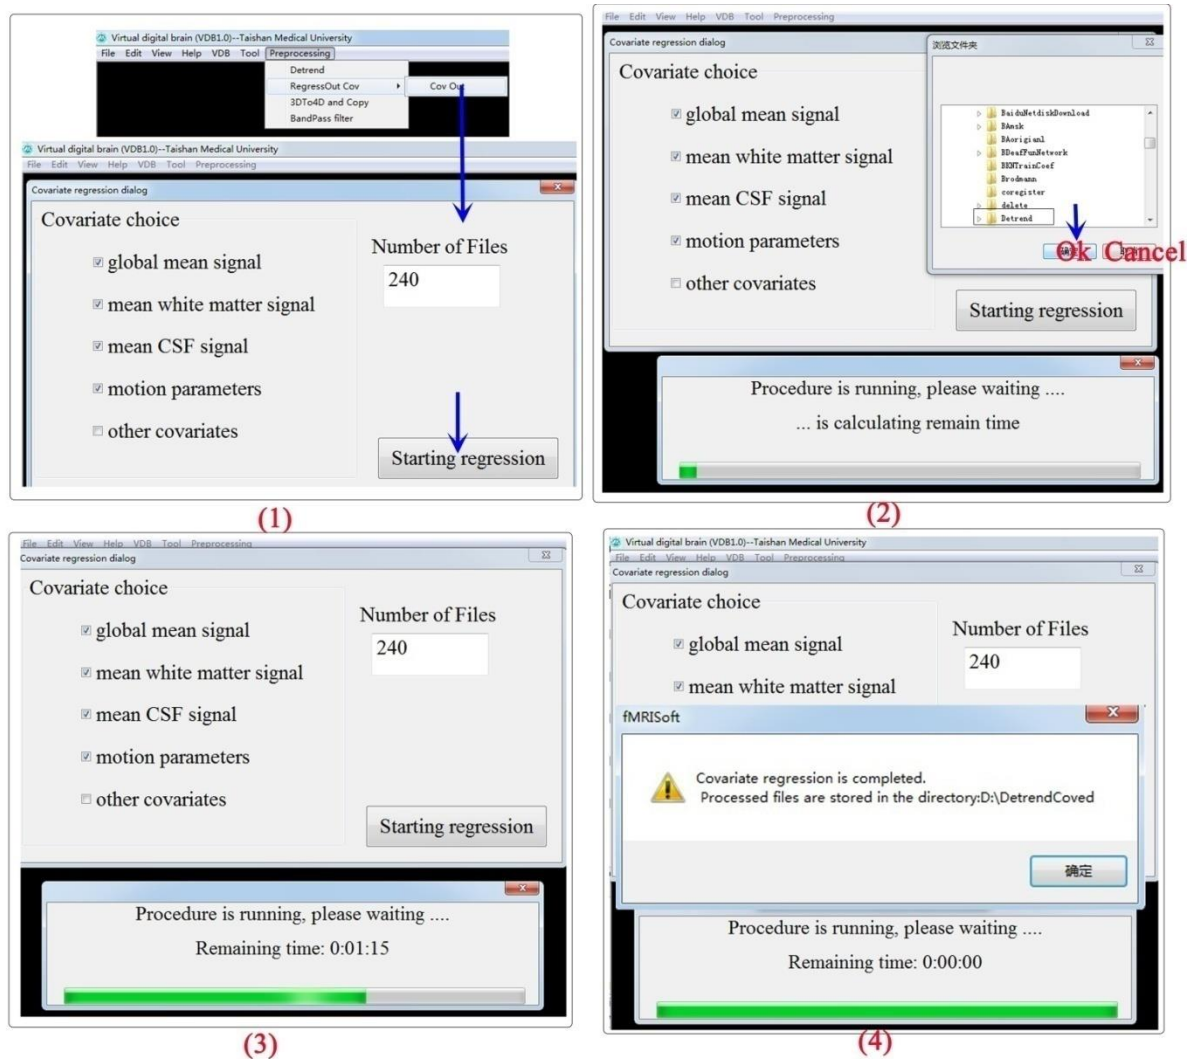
Virtual digital brain (VDB1.0)--Taishan Medical University
File Edit View Help VDB Tool Preprocessing
Detrend
RegressOut Cov
Cov Ou
3DTo4D and Copy
BandPass filter

Virtual digital brain (VDB1.0)--Taishan Medical University
File Edit View Help VDB Tool Preprocessing
Covariate regression dialog
Covariate choice
global mean signal
mean white matter signal
mean CSF signal
motion parameters
other covariates
Number of Files
240
Starting regression

(1)

File Edit View Help VDB Tool Preprocessing
Covariate regression dialog
Covariate choice
global mean signal
mean white matter signal
mean CSF signal
motion parameters
other covariates
Starting regression
浏览文件夹
BaiduNetdiskDownload
BAmsk
BAoriginal
BDeafFunNetwork
BNNTrainCoef
Brodmann
coregister
delete
Detrend
Ok Cancel
Procedure is running, please waiting ....
... is calculating remain time

(2)

File Edit View Help VDB Tool Preprocessing
Covariate regression dialog
Covariate choice
global mean signal
mean white matter signal
mean CSF signal
motion parameters
other covariates
Number of Files
240
Starting regression
Procedure is running, please waiting ....
Remaining time: 0:01:15

(3)

Virtual digital brain (VDB1.0)--Taishan Medical University
File Edit View Help VDB Tool Preprocessing
Covariate regression dialog
Covariate choice
global mean signal
mean white matter signal
Number of Files
240
fMRISoft
Covariate regression is completed.
Processed files are stored in the directory:D:\DetrendCoved
确定
Procedure is running, please waiting ....
Remaining time: 0:00:00

(4)